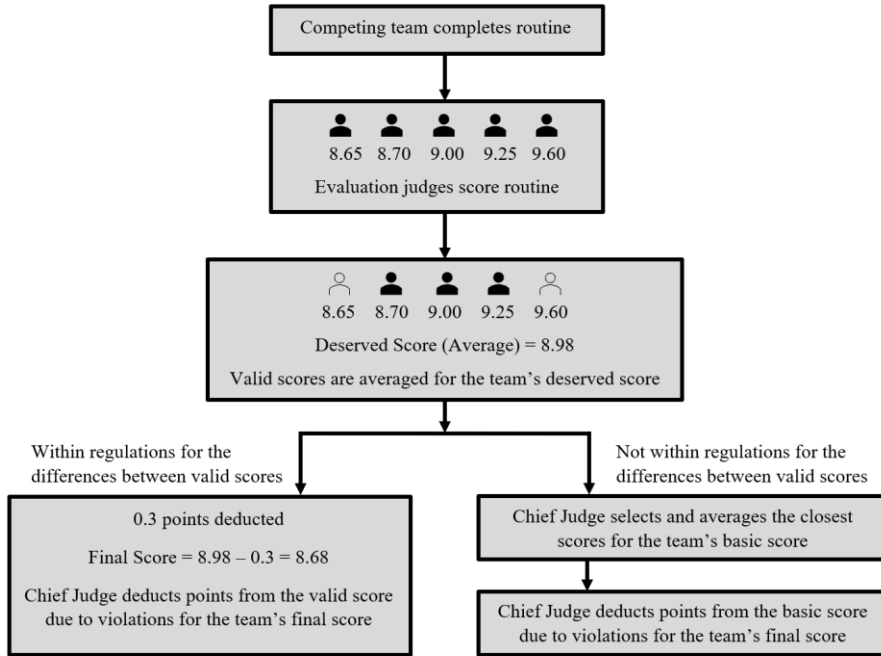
Competing team completes routine

8.65 8.70 9.00 9.25 9.60

Evaluation judges score routine

8.65 8.70 9.00 9.25 9.60

Deserved Score (Average) = 8.98

Valid scores are averaged for the team's deserved score

Within regulations for the differences between valid scores

Not within regulations for the differences between valid scores

0.3 points deducted

Final Score = 8.98 – 0.3 = 8.68

Chief Judge deducts points from the valid score due to violations for the team's final score

Chief Judge selects and averages the closest scores for the team's basic score

Chief Judge deducts points from the basic score due to violations for the team's final score